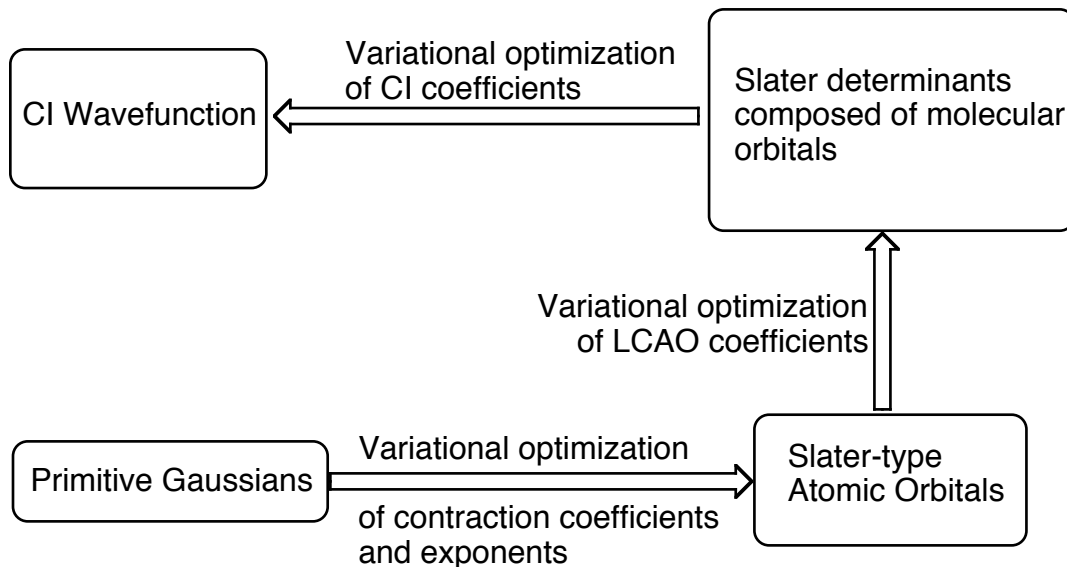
CI Wavefunction

Variational optimization of CI coefficients

Slater determinants composed of molecular orbitals

Variational optimization of LCAO coefficients

Primitive Gaussians

Variational optimization

of contraction coefficients and exponents

Slater-type Atomic Orbitals